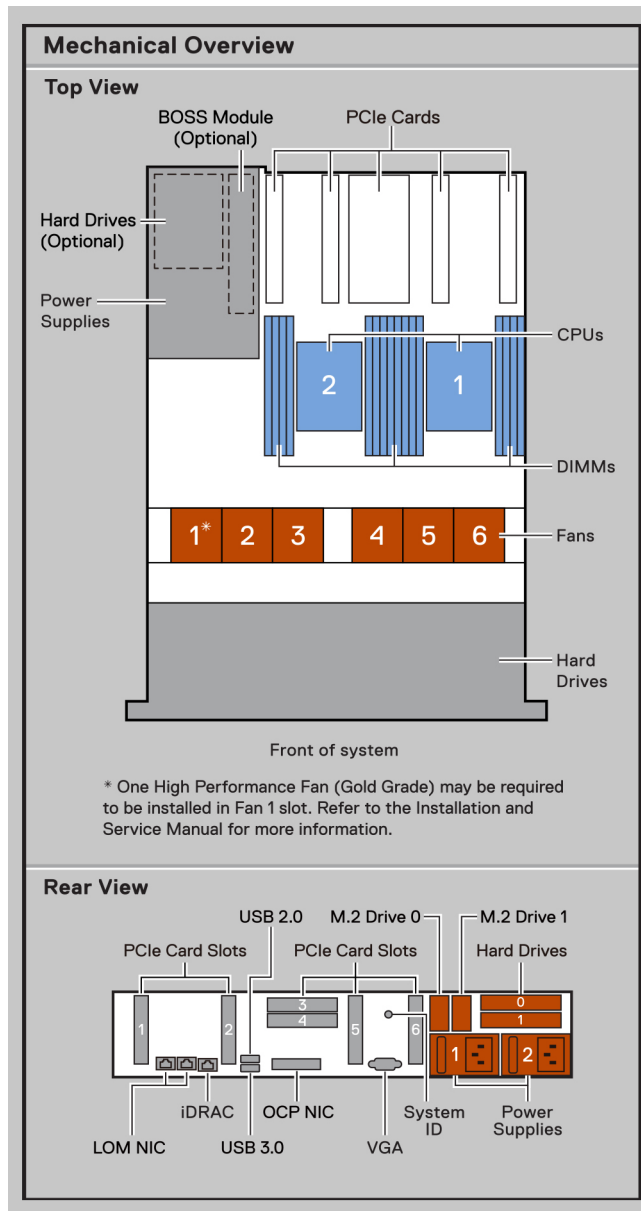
Mechanical Overview

Top View

BOSS Module (Optional)

PCIe Cards

Hard Drives (Optional)

Power Supplies

2

1

CPUs

DIMMs

1*

2

3

4

5

6

Fans

Hard Drives

Front of system

* One High Performance Fan (Gold Grade) may be required to be installed in Fan 1 slot. Refer to the Installation and Service Manual for more information.

Rear View

USB 2.0

M.2 Drive 0

M.2 Drive 1

PCIe Card Slots

PCIe Card Slots

Hard Drives

3

4

1

2

5

6

0

1

1

2

iDRAC

OCP NIC

System ID

Power Supplies

LOM NIC

USB 3.0

VGA